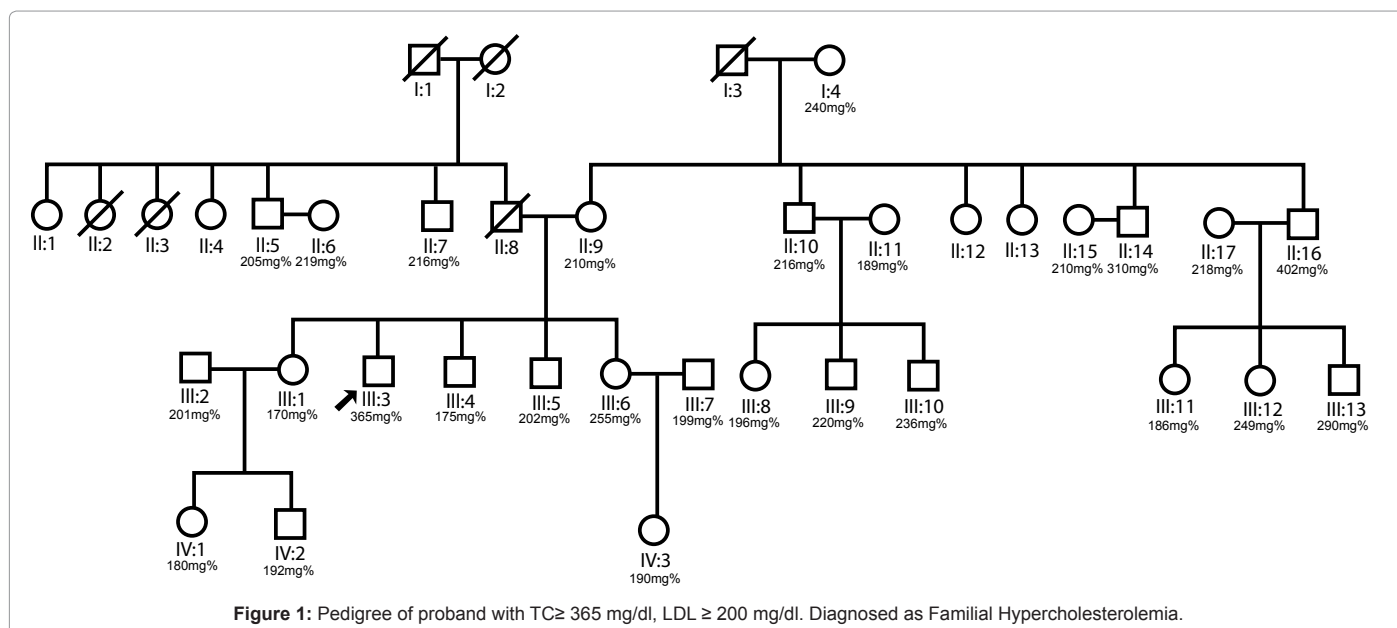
I:1 I:2 I:3 I:4 240mg%

II:1 II:2 II:3 II:4 II:5 205mg% II:6 219mg% II:7 216mg% II:8 II:9 210mg% II:10 216mg% II:11 189mg% II:12 II:13 II:15 210mg% II:14 310mg% II:17 218mg% II:16 402mg%

III:2 201mg% III:1 170mg% III:3 365mg% III:4 175mg% III:5 202mg% III:6 255mg% III:7 199mg% III:8 196mg% III:9 220mg% III:10 236mg% III:11 186mg% III:12 249mg% III:13 290mg%

IV:1 180mg% IV:2 192mg% IV:3 190mg%

**Figure 1:** Pedigree of proband with TC≥ 365 mg/dl, LDL ≥ 200 mg/dl. Diagnosed as Familial Hypercholesterolemia.